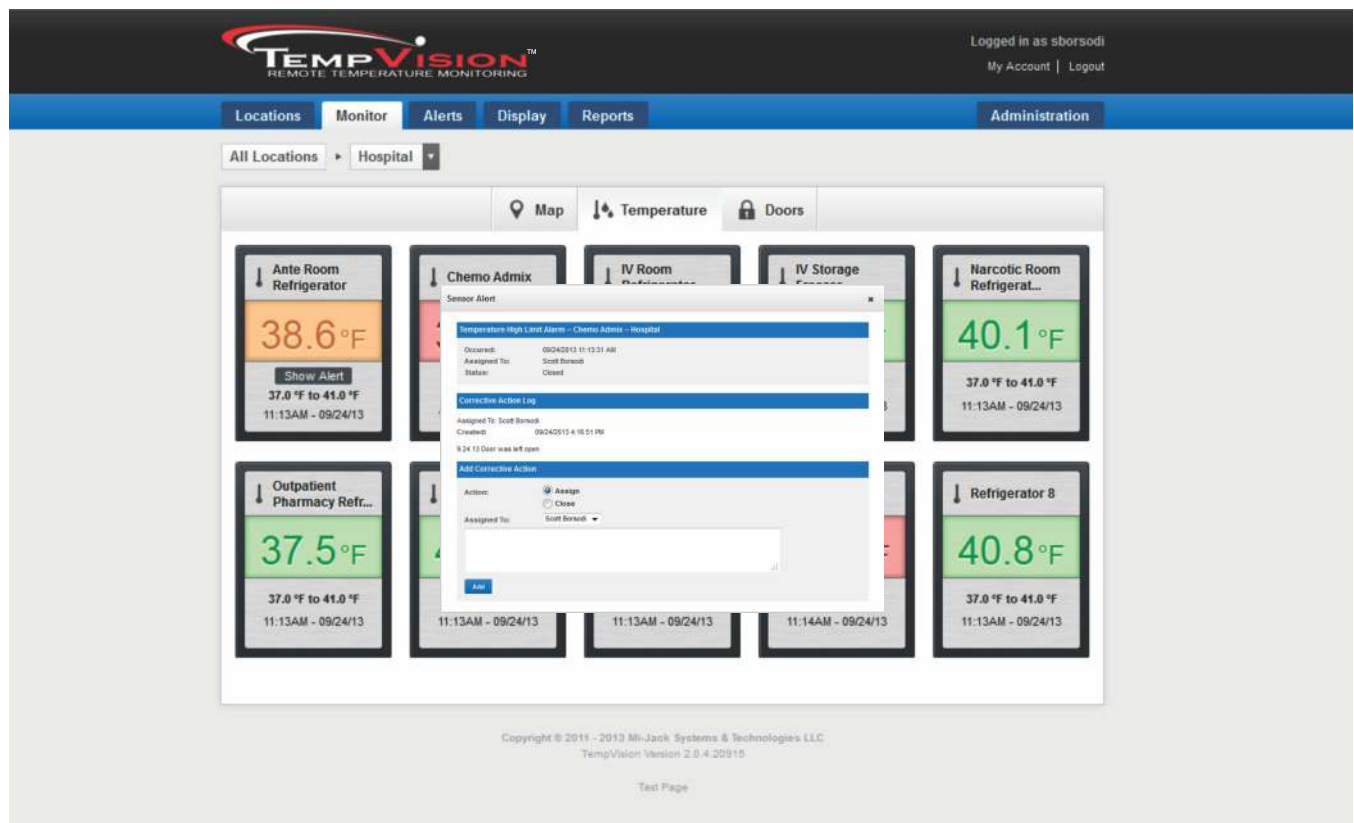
TempVision™
REMOTE TEMPERATURE MONITORING

Logged in as sborsodi
My Account | Logout

Locations Monitor Alerts Display Reports Administration

All Locations ▸ Hospital

Map Temperature Doors

Ante Room Refrigerator
38.6 °F
Show Alert
37.0 °F to 41.0 °F
11:13AM - 09/24/13

Chemo Admix

IV Room Refrigerator

IV Storage Freezer

Narcotic Room Refrigerat...
40.1 °F
37.0 °F to 41.0 °F
11:13AM - 09/24/13

Outpatient Pharmacy Refr...
37.5 °F
37.0 °F to 41.0 °F
11:13AM - 09/24/13

11:13AM - 09/24/13

11:13AM - 09/24/13

11:14AM - 09/24/13

Refrigerator 8
40.8 °F
37.0 °F to 41.0 °F
11:13AM - 09/24/13

Sensor Alert ×

Temperature High Limit Alarm – Chemo Admix – Hospital
Occurred: 09/24/2013 11:13:31 AM
Assigned To: Scott Borsodi
Status: Closed

Corrective Action Log
Assigned To: Scott Borsodi
Created: 09/24/2013 4:16:51 PM
9.24.13 Door was left open

Add Corrective Action
Action: Assign
Close
Assigned To: Scott Borsodi
Add

Copyright © 2011 - 2013 Mi-Jack Systems & Technologies LLC
TempVision Version 2.0.4.20915

Test Page